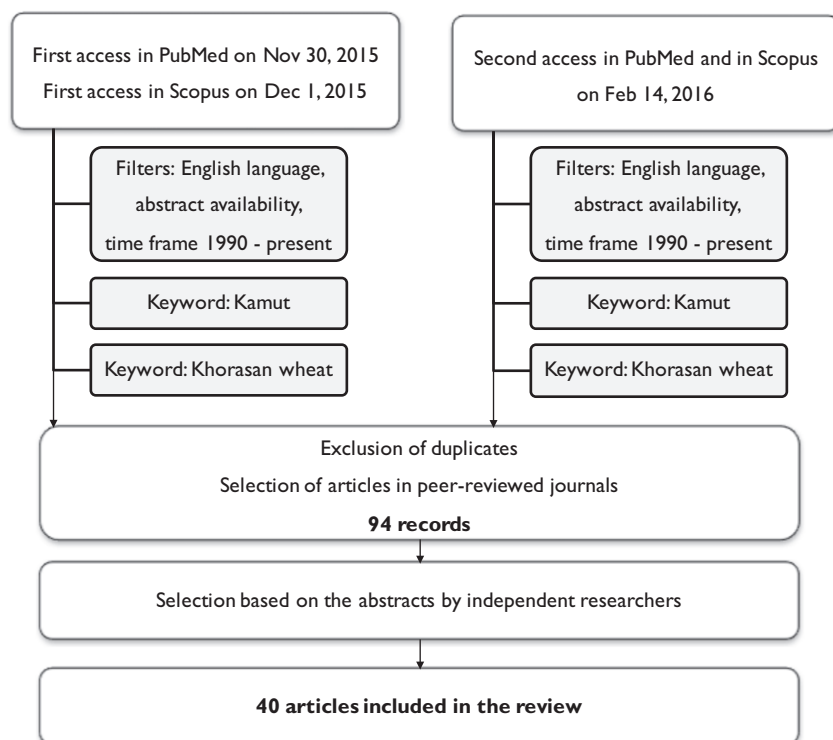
First access in PubMed on Nov 30, 2015
First access in Scopus on Dec 1, 2015

Filters: English language, abstract availability, time frame 1990 - present

Keyword: Kamut

Keyword: Khorasan wheat

Second access in PubMed and in Scopus on Feb 14, 2016

Filters: English language, abstract availability, time frame 1990 - present

Keyword: Kamut

Keyword: Khorasan wheat

Exclusion of duplicates
Selection of articles in peer-reviewed journals
**94 records**

Selection based on the abstracts by independent researchers

**40 articles included in the review**